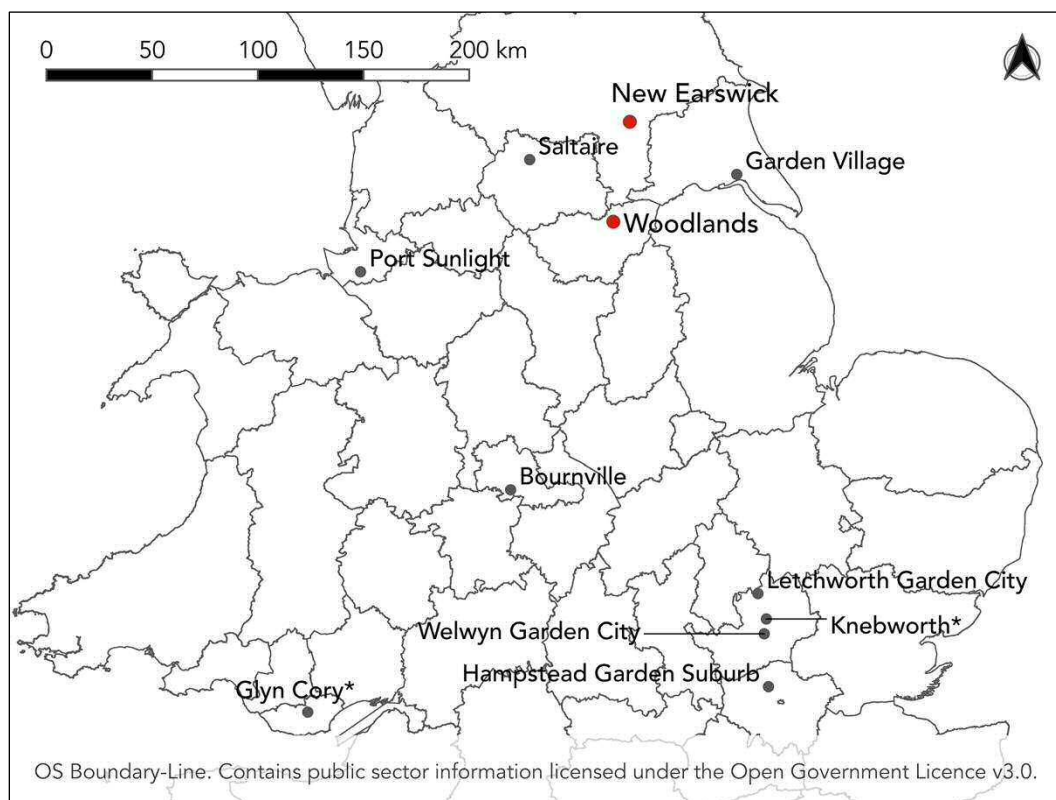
0 50 100 150 200 km

New Earswick

Saltaire

Garden Village

Woodlands

Port Sunlight

Bournville

Letchworth Garden City

Knebworth*

Welwyn Garden City

Hampstead Garden Suburb

Glyn Cory*

OS Boundary-Line. Contains public sector information licensed under the Open Government Licence v3.0.